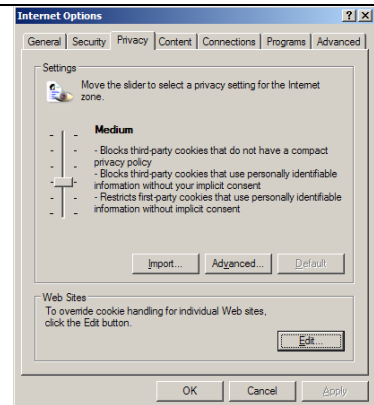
Internet Options

? X

General | Security | Privacy | Content | Connections | Programs | Advanced

Settings

Move the slider to select a privacy setting for the Internet zone.

Medium

- Blocks third-party cookies that do not have a compact privacy policy
- Blocks third-party cookies that use personally identifiable information without your implicit consent
- Restricts first-party cookies that use personally identifiable information without implicit consent

Import... | Advanced... | Default

Web Sites

To override cookie handling for individual Web sites, click the Edit button.

Edit...

OK | Cancel | Apply